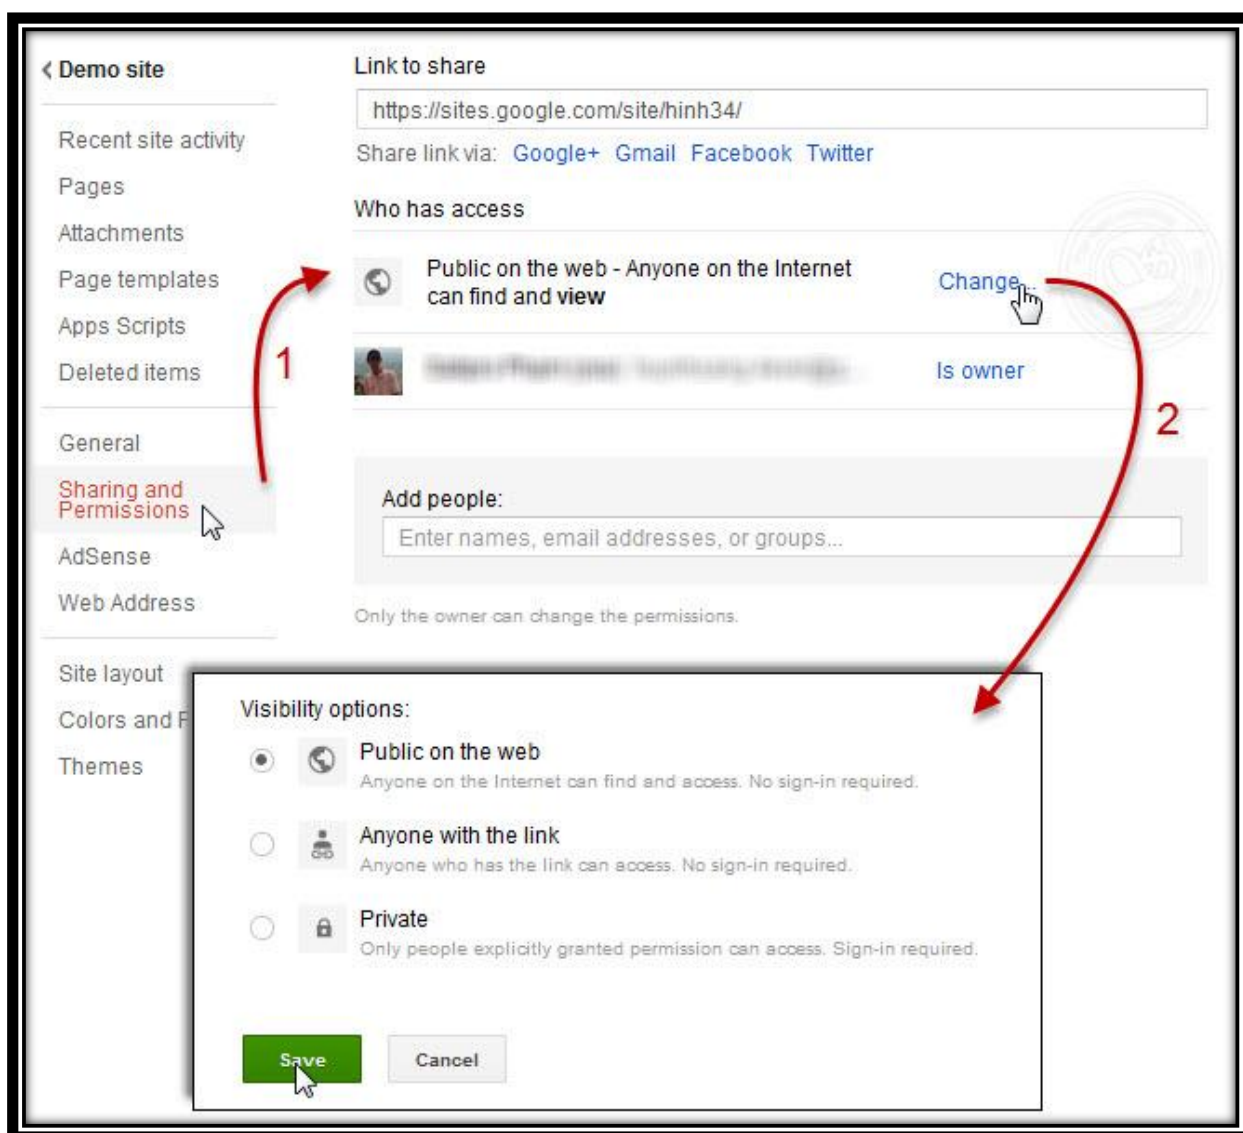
‹ Demo site

Recent site activity
Pages
Attachments
Page templates
Apps Scripts
Deleted items

General
Sharing and Permissions
AdSense
Web Address

Site layout
Colors and F
Themes

Link to share
https://sites.google.com/site/hinh34/
Share link via: Google+ Gmail Facebook Twitter

Who has access

Public on the web - Anyone on the Internet can find and view
Change...

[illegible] Is owner

1

2

Add people:
Enter names, email addresses, or groups...

Only the owner can change the permissions.

Visibility options:

Public on the web
Anyone on the Internet can find and access. No sign-in required.

Anyone with the link
Anyone who has the link can access. No sign-in required.

Private
Only people explicitly granted permission can access. Sign-in required.

Save Cancel